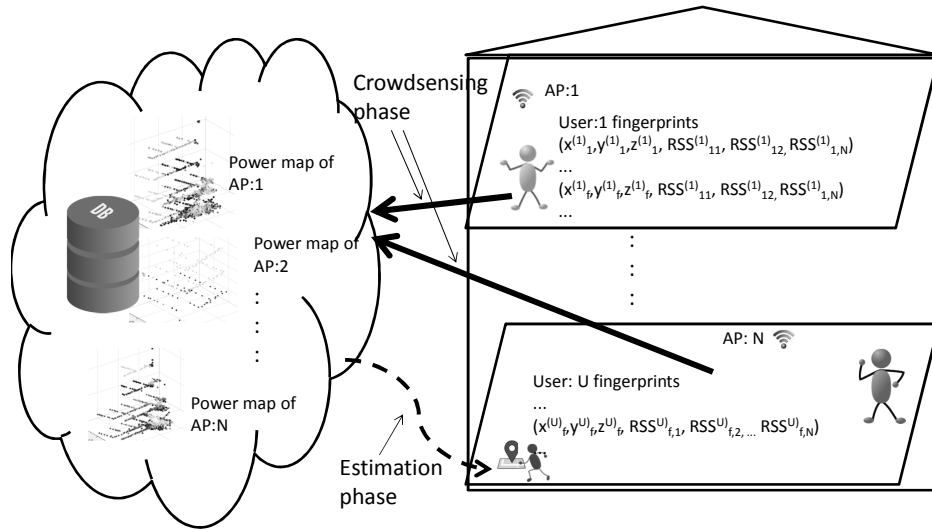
Crowdsensing phase

AP:1

User:1 fingerprints

$(x^{(1)}_1, y^{(1)}_1, z^{(1)}_1, RSS^{(1)}_{11}, RSS^{(1)}_{12}, RSS^{(1)}_{1,N})$

...

$(x^{(1)}_f, y^{(1)}_f, z^{(1)}_f, RSS^{(1)}_{11}, RSS^{(1)}_{12}, RSS^{(1)}_{1,N})$

...

DB

Power map of AP:1

Power map of AP:2

:

:

:

Power map of AP:N

:

:

:

AP: N

User: U fingerprints

...

$(x^{(U)}_f, y^{U)}_f, z^{U)}_f, RSS^{U)}_{f,1}, RSS^{U)}_{f,2}, \ldots RSS^{U)}_{f,N})$

Estimation phase